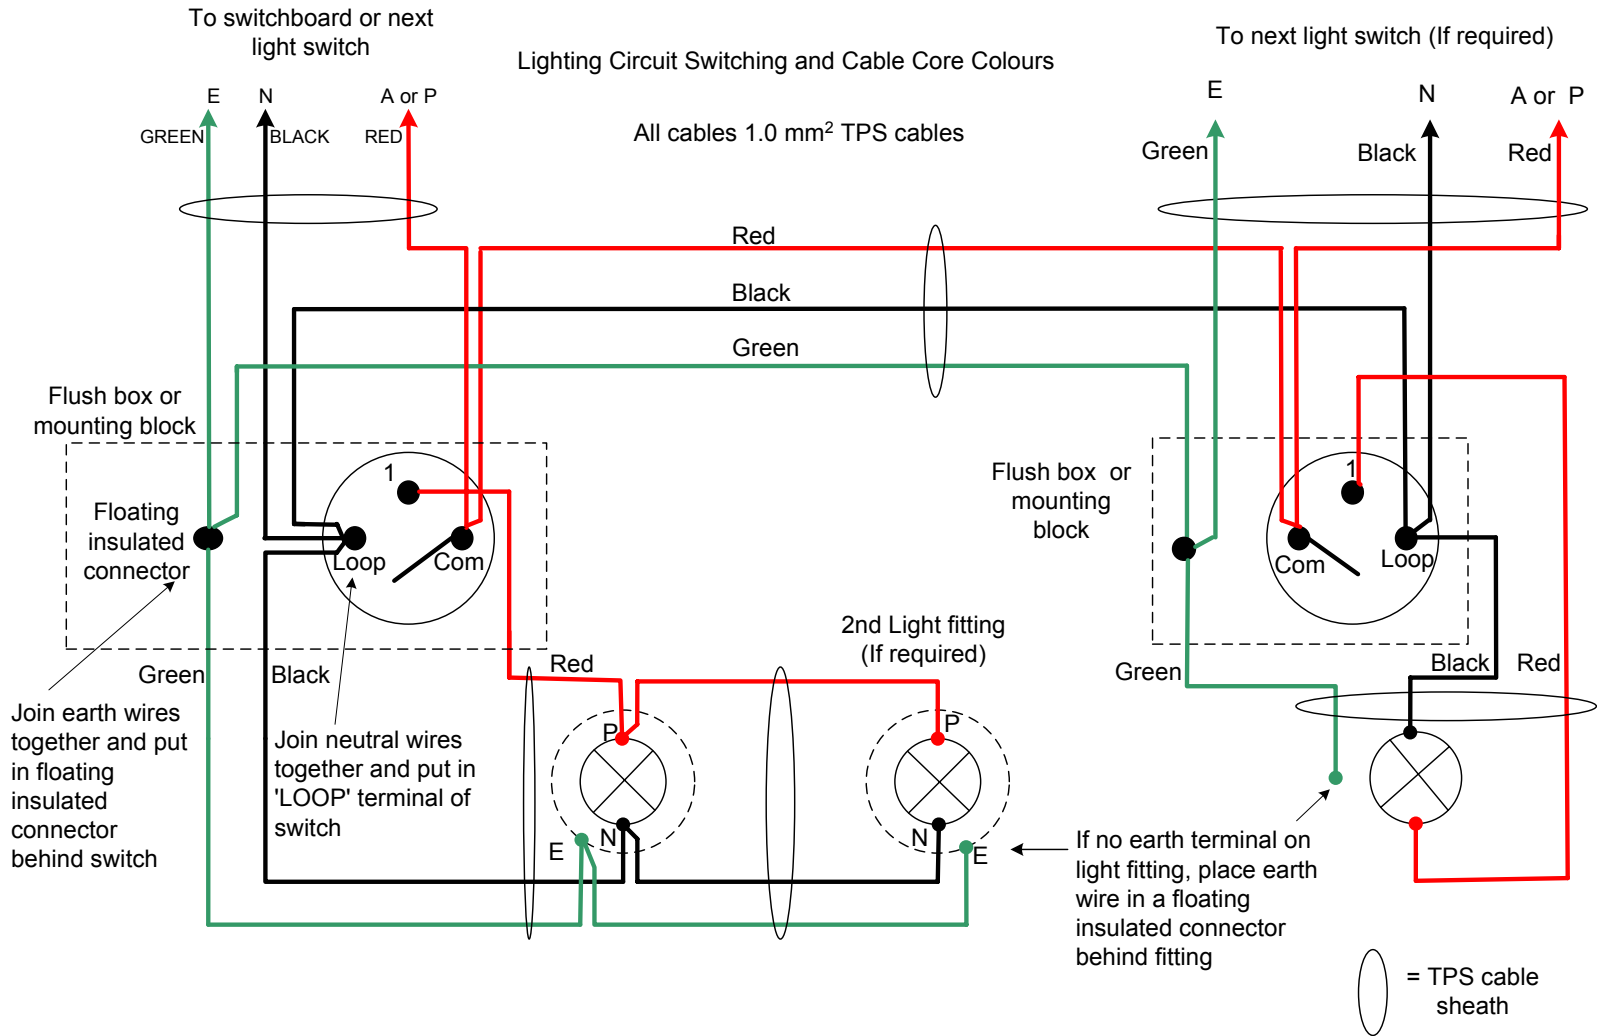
To switchboard or next light switch

Lighting Circuit Switching and Cable Core Colours

To next light switch (If required)

E N A or P

GREEN BLACK RED

All cables 1.0 mm$^2$ TPS cables

E N A or P

Green Black Red

Red

Black

Green

Flush box or mounting block

1

Floating insulated connector

Loop Com

Flush box or mounting block

1

Com Loop

2nd Light fitting (If required)

Green Black Red

Green Black Red

Join earth wires together and put in floating insulated connector behind switch

Join neutral wires together and put in 'LOOP' terminal of switch

P

E N

P

N E

If no earth terminal on light fitting, place earth wire in a floating insulated connector behind fitting

= TPS cable sheath